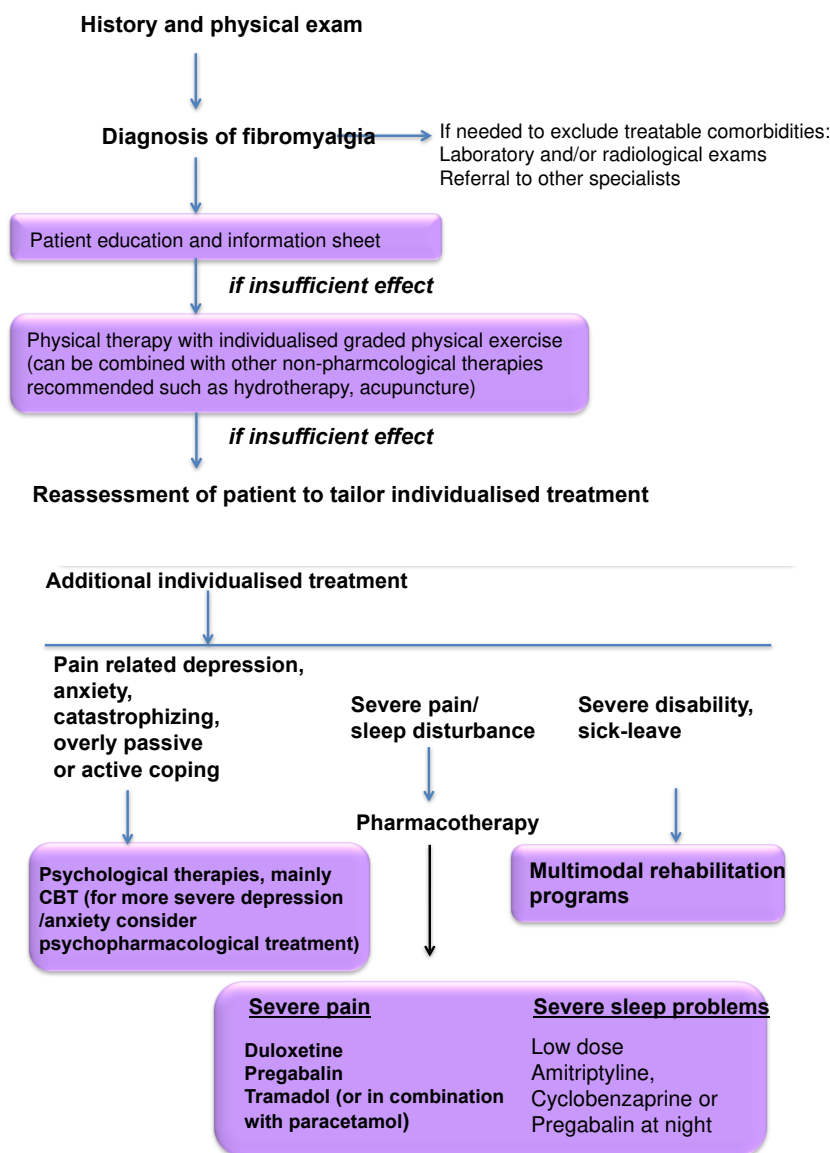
History and physical exam

Diagnosis of fibromyalgia

If needed to exclude treatable comorbidities:
Laboratory and/or radiological exams
Referral to other specialists

Patient education and information sheet

if insufficient effect

Physical therapy with individualised graded physical exercise (can be combined with other non-pharmcological therapies recommended such as hydrotherapy, acupuncture)

if insufficient effect

Reassessment of patient to tailor individualised treatment

Additional individualised treatment

Pain related depression, anxiety, catastrophizing, overly passive or active coping

Severe pain/ sleep disturbance

Severe disability, sick-leave

Pharmacotherapy

Psychological therapies, mainly CBT (for more severe depression /anxiety consider psychopharmacological treatment)

Multimodal rehabilitation programs

Severe pain

Duloxetine
Pregabalin
Tramadol (or in combination with paracetamol)

Severe sleep problems

Low dose Amitriptyline, Cyclobenzaprine or Pregabalin at night